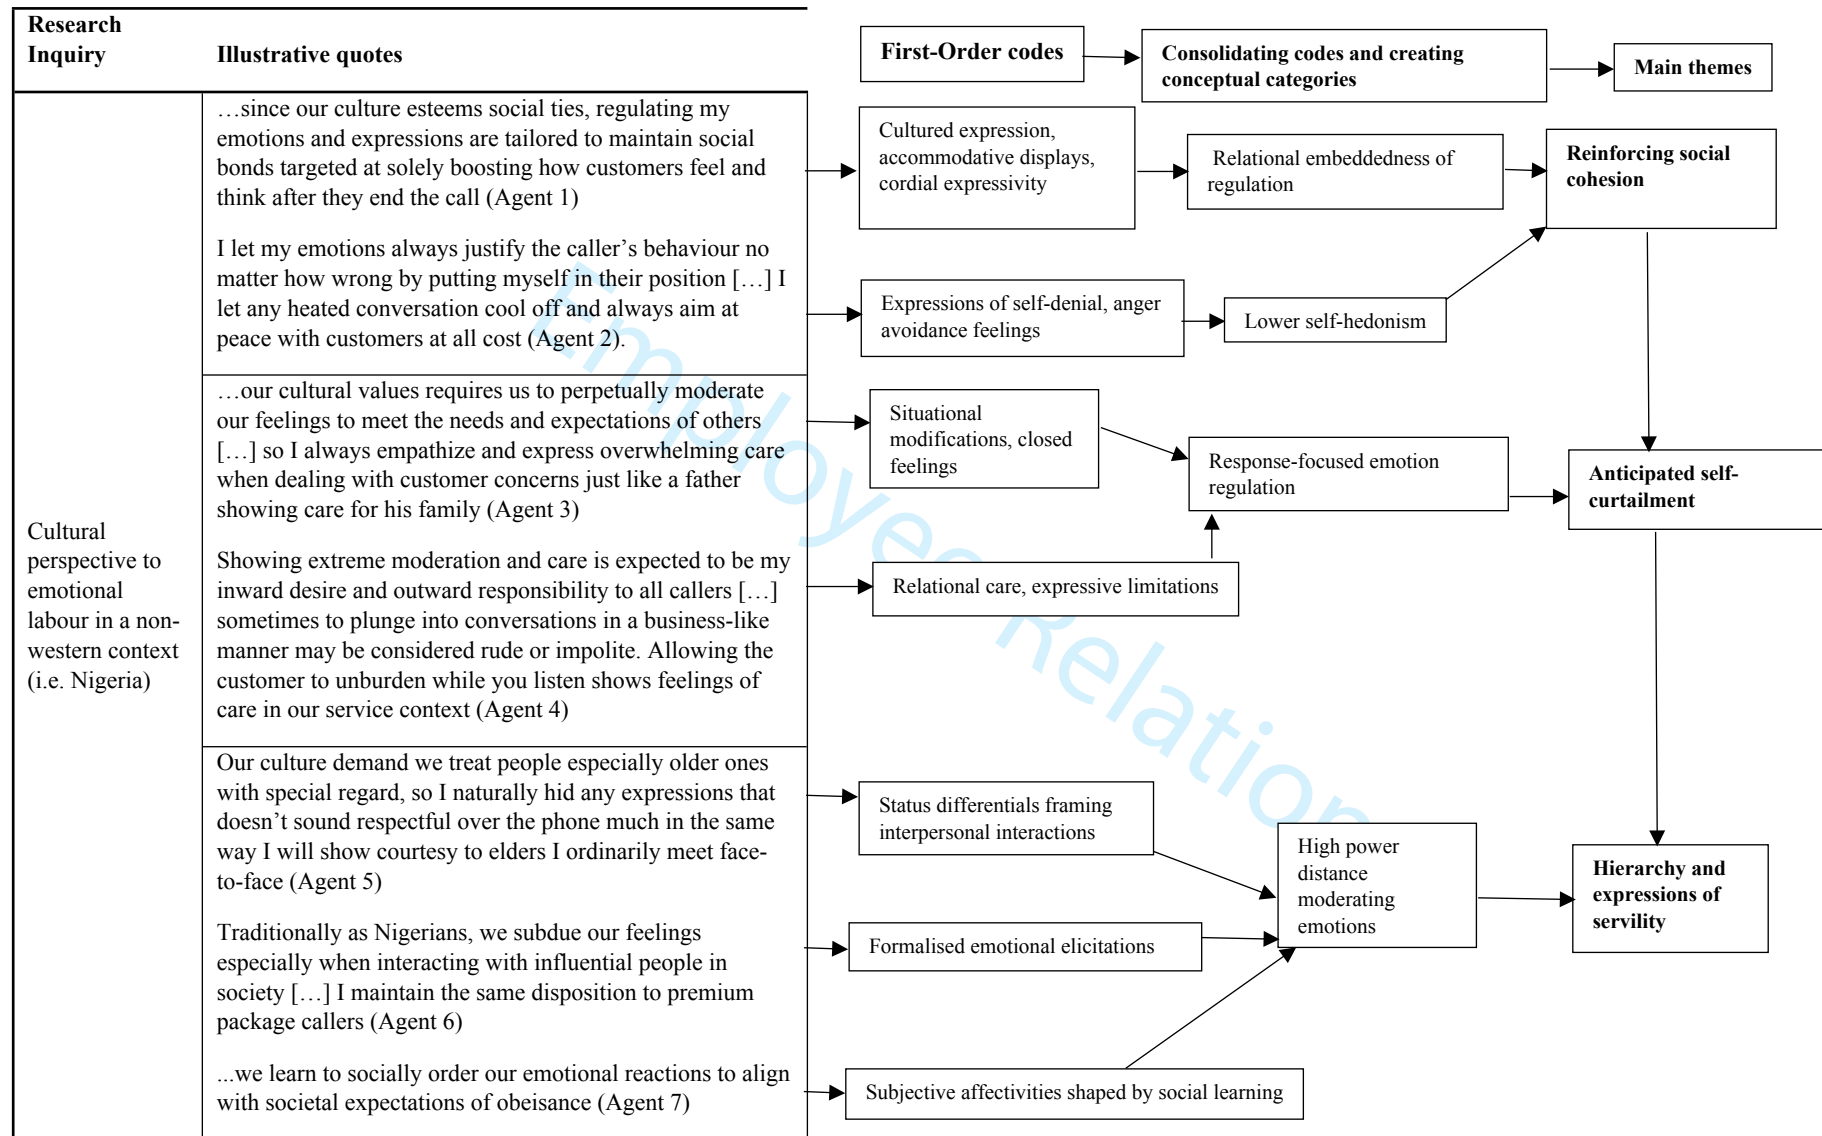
| Research Inquiry | Illustrative quotes |
|---|---|
| Cultural perspective to emotional labour in a non-western context (i.e. Nigeria) | …since our culture esteems social ties, regulating my emotions and expressions are tailored to maintain social bonds targeted at solely boosting how customers feel and think after they end the call (Agent 1) I let my emotions always justify the caller's behaviour no matter how wrong by putting myself in their position […] I let any heated conversation cool off and always aim at peace with customers at all cost (Agent 2). |
| | …our cultural values requires us to perpetually moderate our feelings to meet the needs and expectations of others […] so I always empathize and express overwhelming care when dealing with customer concerns just like a father showing care for his family (Agent 3) Showing extreme moderation and care is expected to be my inward desire and outward responsibility to all callers […] sometimes to plunge into conversations in a business-like manner may be considered rude or impolite. Allowing the customer to unburden while you listen shows feelings of care in our service context (Agent 4) |
| | Our culture demand we treat people especially older ones with special regard, so I naturally hid any expressions that doesn't sound respectful over the phone much in the same way I will show courtesy to elders I ordinarily meet face-to-face (Agent 5) Traditionally as Nigerians, we subdue our feelings especially when interacting with influential people in society […] I maintain the same disposition to premium package callers (Agent 6) ...we learn to socially order our emotional reactions to align with societal expectations of obeisance (Agent 7) |

First-Order codes

Consolidating codes and creating conceptual categories

Main themes

Cultured expression, accommodative displays, cordial expressivity

Relational embeddedness of regulation

Reinforcing social cohesion

Expressions of self-denial, anger avoidance feelings

Lower self-hedonism

Situational modifications, closed feelings

Response-focused emotion regulation

Anticipated self-curtailment

Relational care, expressive limitations

Status differentials framing interpersonal interactions

High power distance moderating emotions

Hierarchy and expressions of servility

Formalised emotional elicitations

Subjective affectivities shaped by social learning

Employee Relations